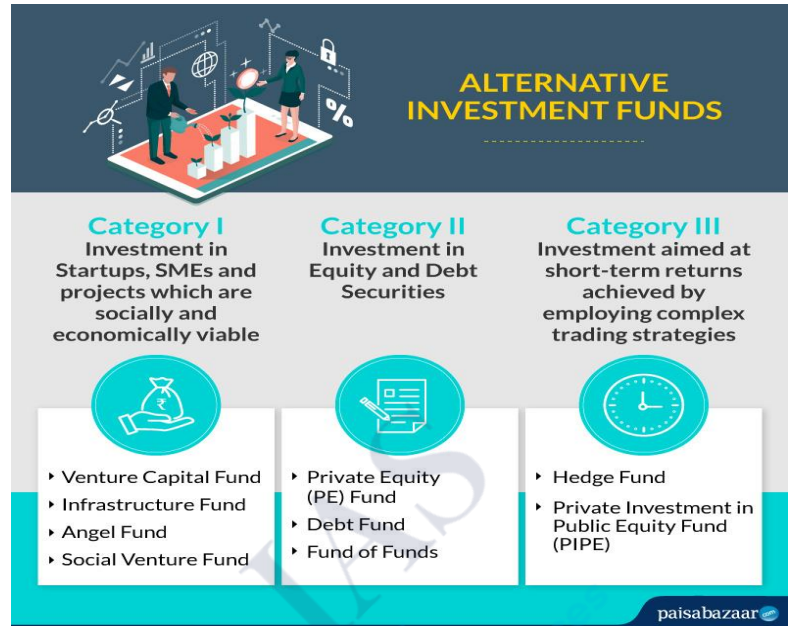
ALTERNATIVE INVESTMENT FUNDS

%

Category I
Investment in Startups, SMEs and projects which are socially and economically viable

₹

Category II
Investment in Equity and Debt Securities

Category III
Investment aimed at short-term returns achieved by employing complex trading strategies

- Venture Capital Fund
- Infrastructure Fund
- Angel Fund
- Social Venture Fund

- Private Equity (PE) Fund
- Debt Fund
- Fund of Funds

- Hedge Fund
- Private Investment in Public Equity Fund (PIPE)

IAS

paisabazaar.com